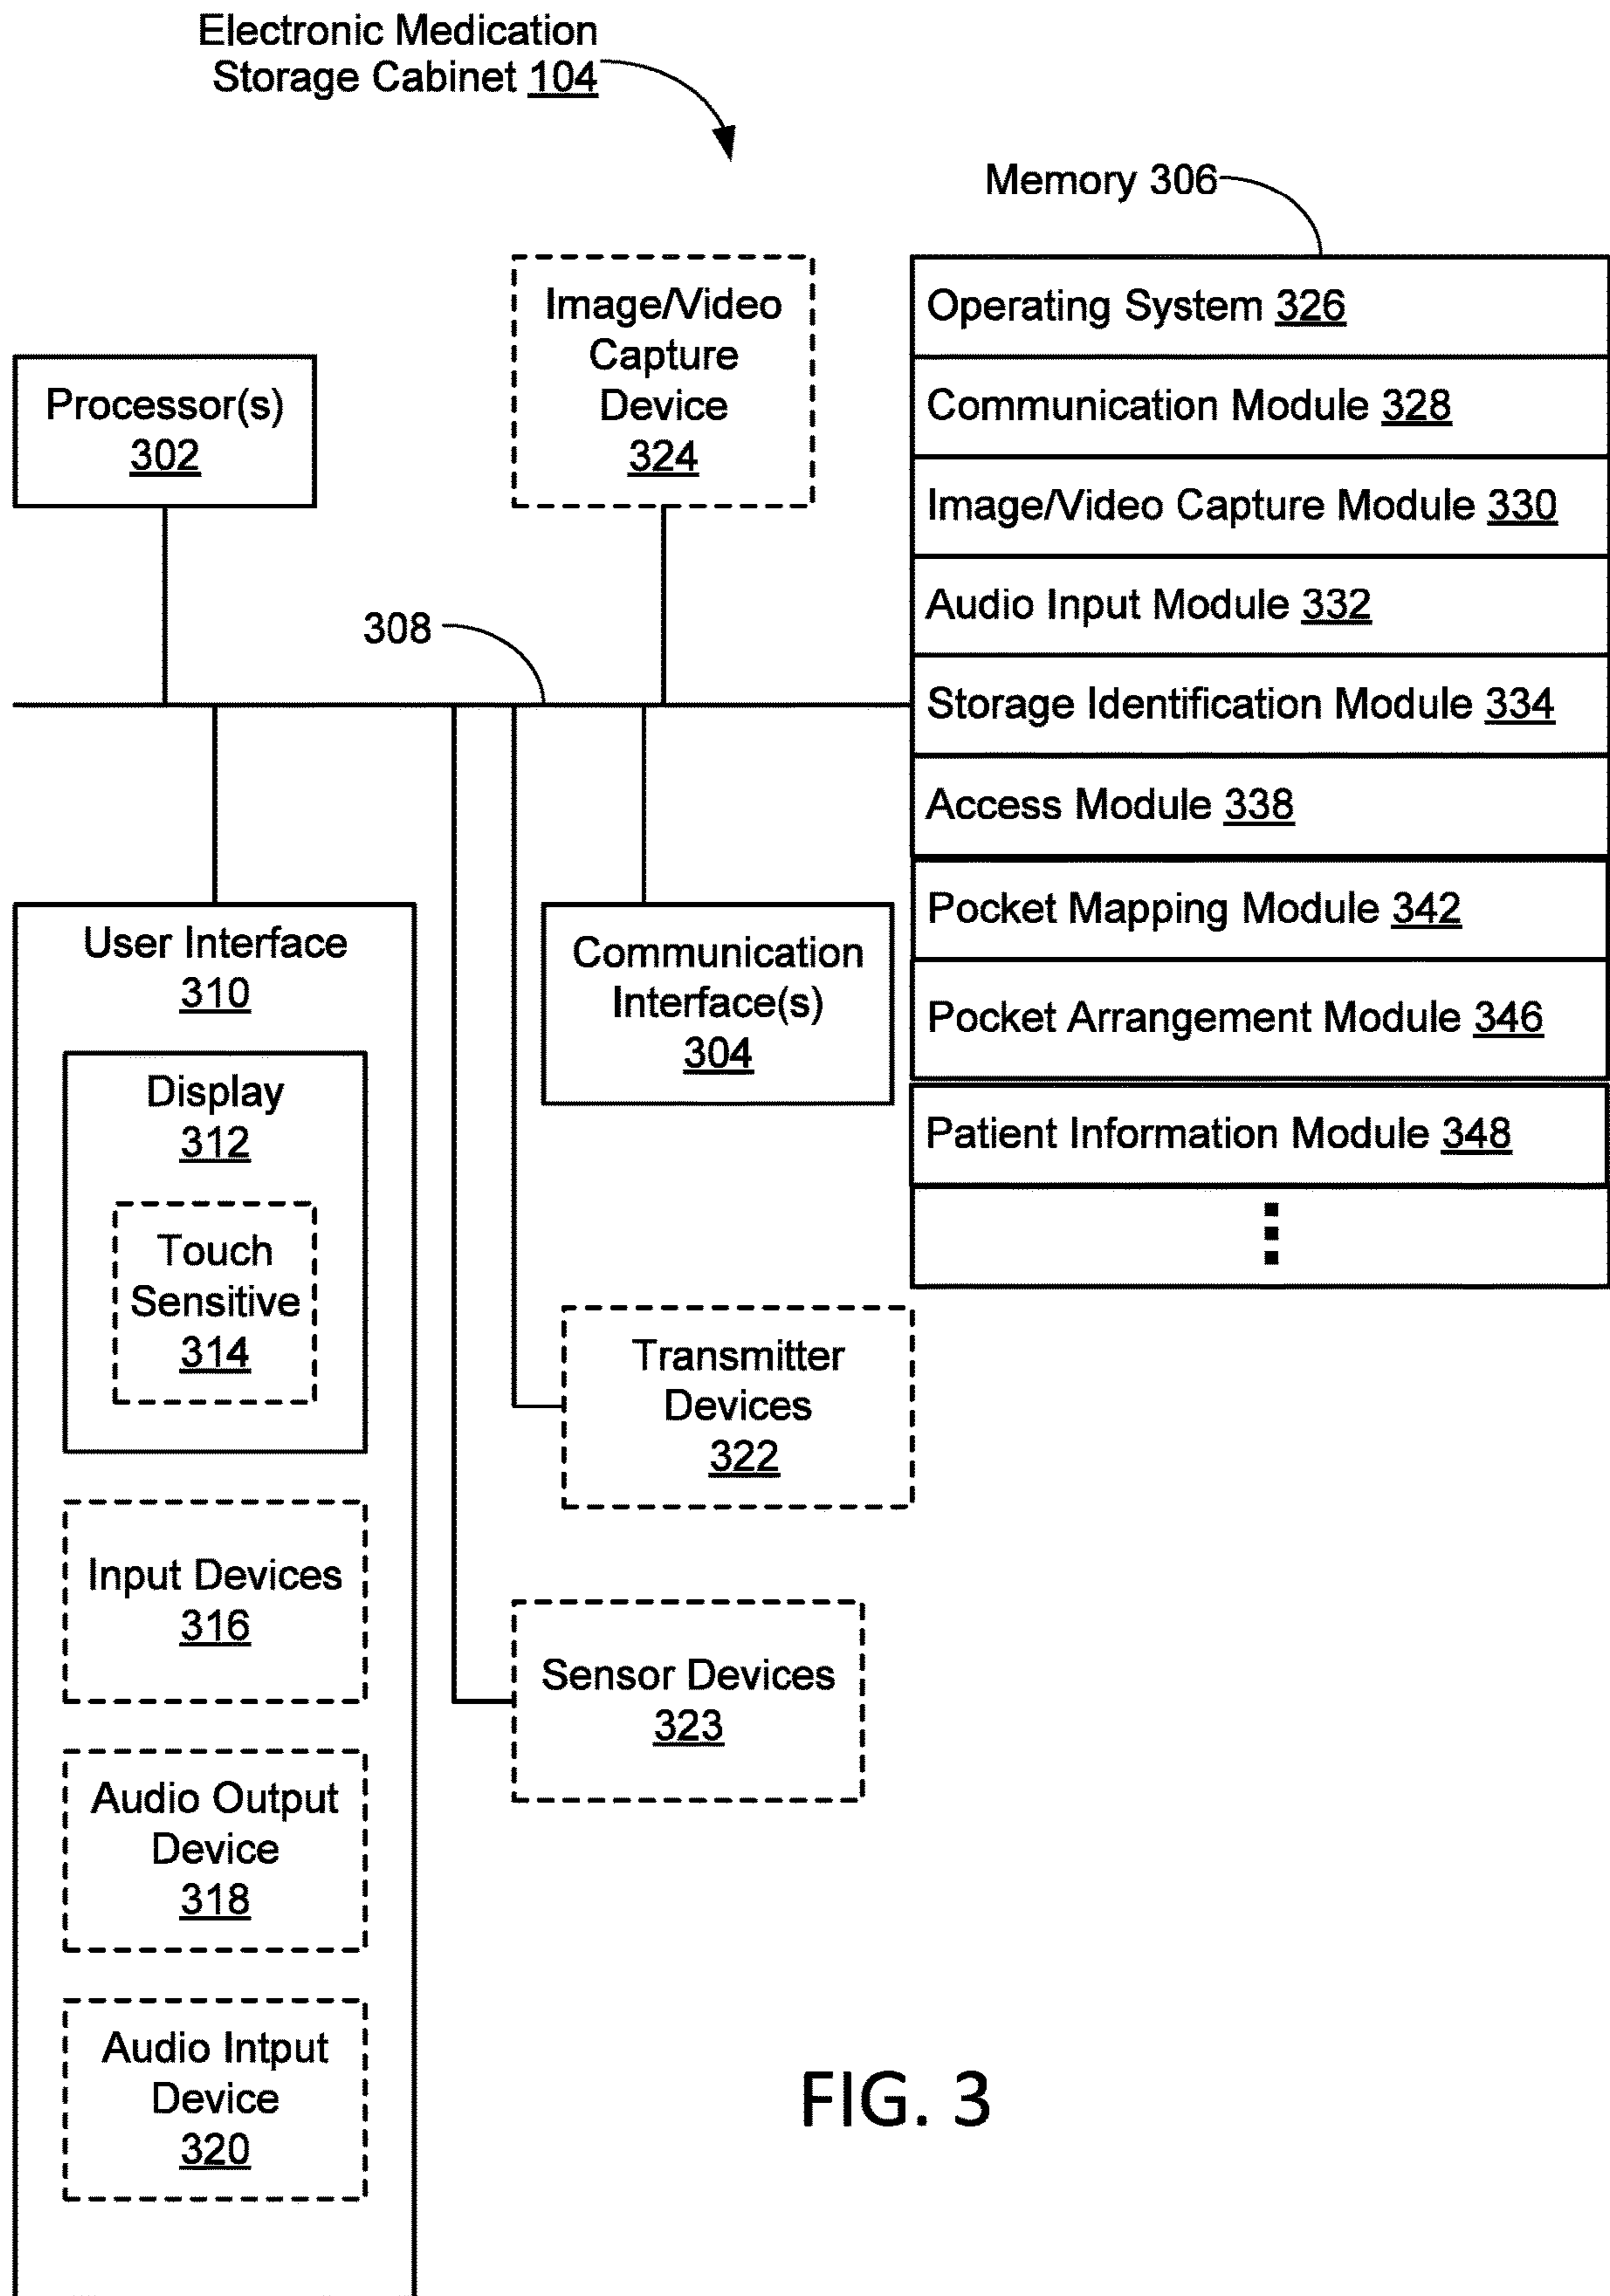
Electronic Medication Storage Cabinet 104

Memory 306

Operating System 326

Communication Module 328

Image/Video Capture Module 330

Audio Input Module 332

Storage Identification Module 334

Access Module 338

Pocket Mapping Module 342

Pocket Arrangement Module 346

Patient Information Module 348

⋮

Processor(s) 302

Image/Video Capture Device 324

308

User Interface 310

Display 312

Touch Sensitive 314

Input Devices 316

Audio Output Device 318

Audio Intput Device 320

Communication Interface(s) 304

Transmitter Devices 322

Sensor Devices 323

FIG. 3